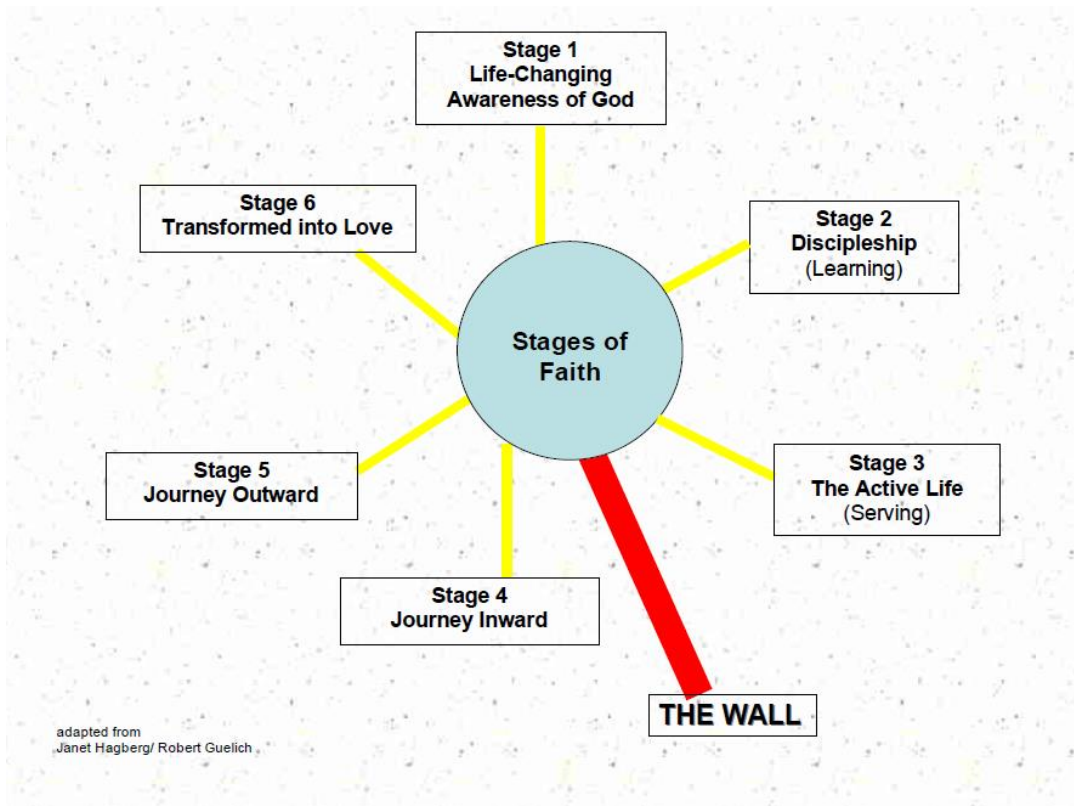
Stage 1
Life-Changing
Awareness of God

Stage 6
Transformed into Love

Stage 2
Discipleship
(Learning)

Stages of Faith

Stage 5
Journey Outward

Stage 3
The Active Life
(Serving)

Stage 4
Journey Inward

THE WALL

adapted from
Janet Hagberg/ Robert Guelich